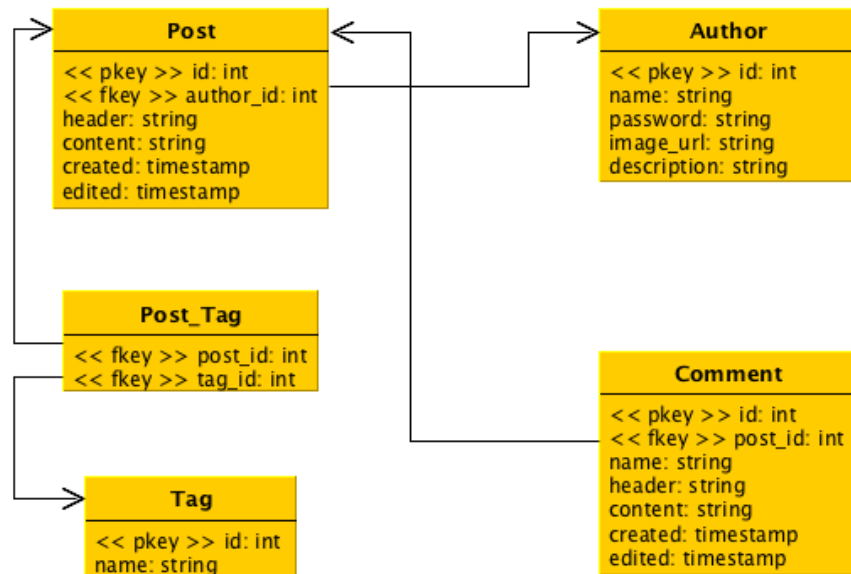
Post
<< pkey >> id: int
<< fkey >> author_id: int
header: string
content: string
created: timestamp
edited: timestamp

Author
<< pkey >> id: int
name: string
password: string
image_url: string
description: string

Post_Tag
<< fkey >> post_id: int
<< fkey >> tag_id: int

Comment
<< pkey >> id: int
<< fkey >> post_id: int
name: string
header: string
content: string
created: timestamp
edited: timestamp

Tag
<< pkey >> id: int
name: string